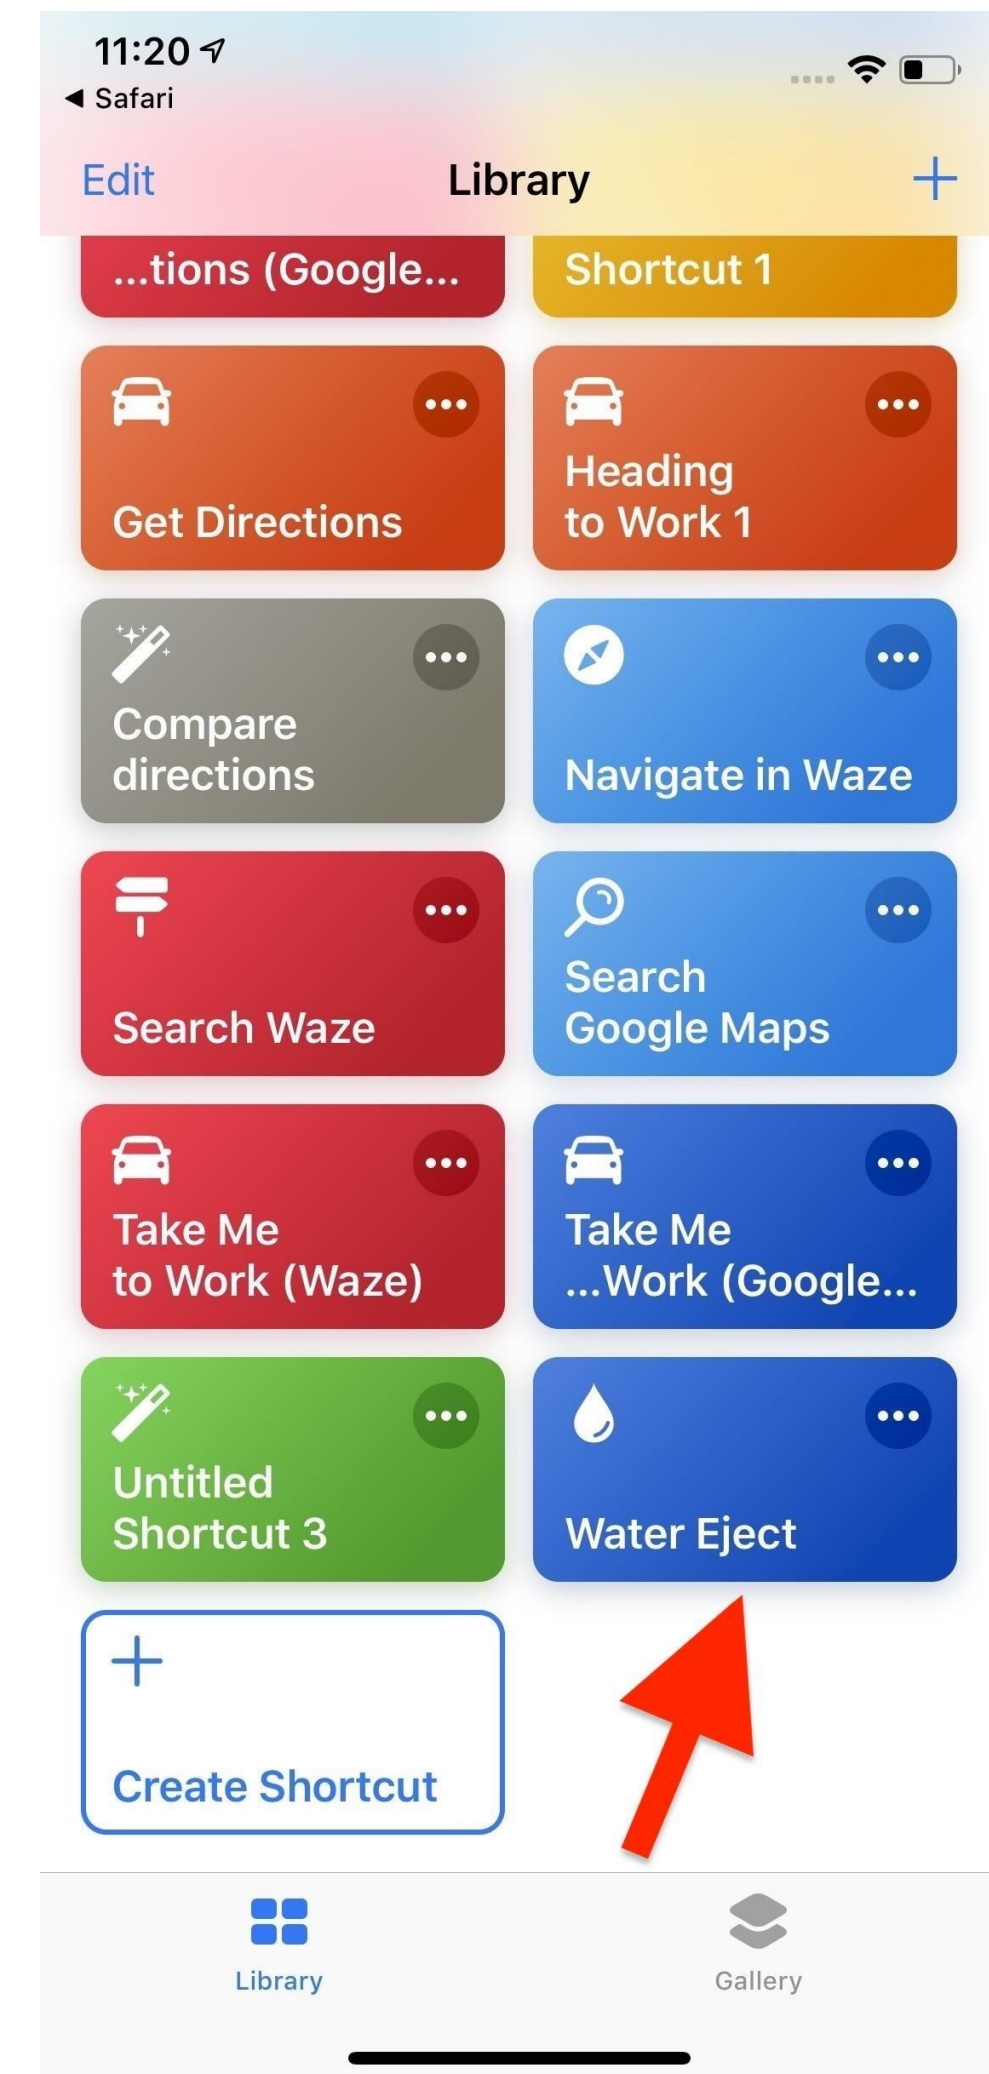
11:20
◀ Safari

Edit
Library
+

...tions (Google...
Shortcut 1

Get Directions
Heading to Work 1

Compare directions
Navigate in Waze

Search Waze
Search Google Maps

Take Me to Work (Waze)
Take Me ...Work (Google...

Untitled Shortcut 3
Water Eject

+
Create Shortcut

Library
Gallery